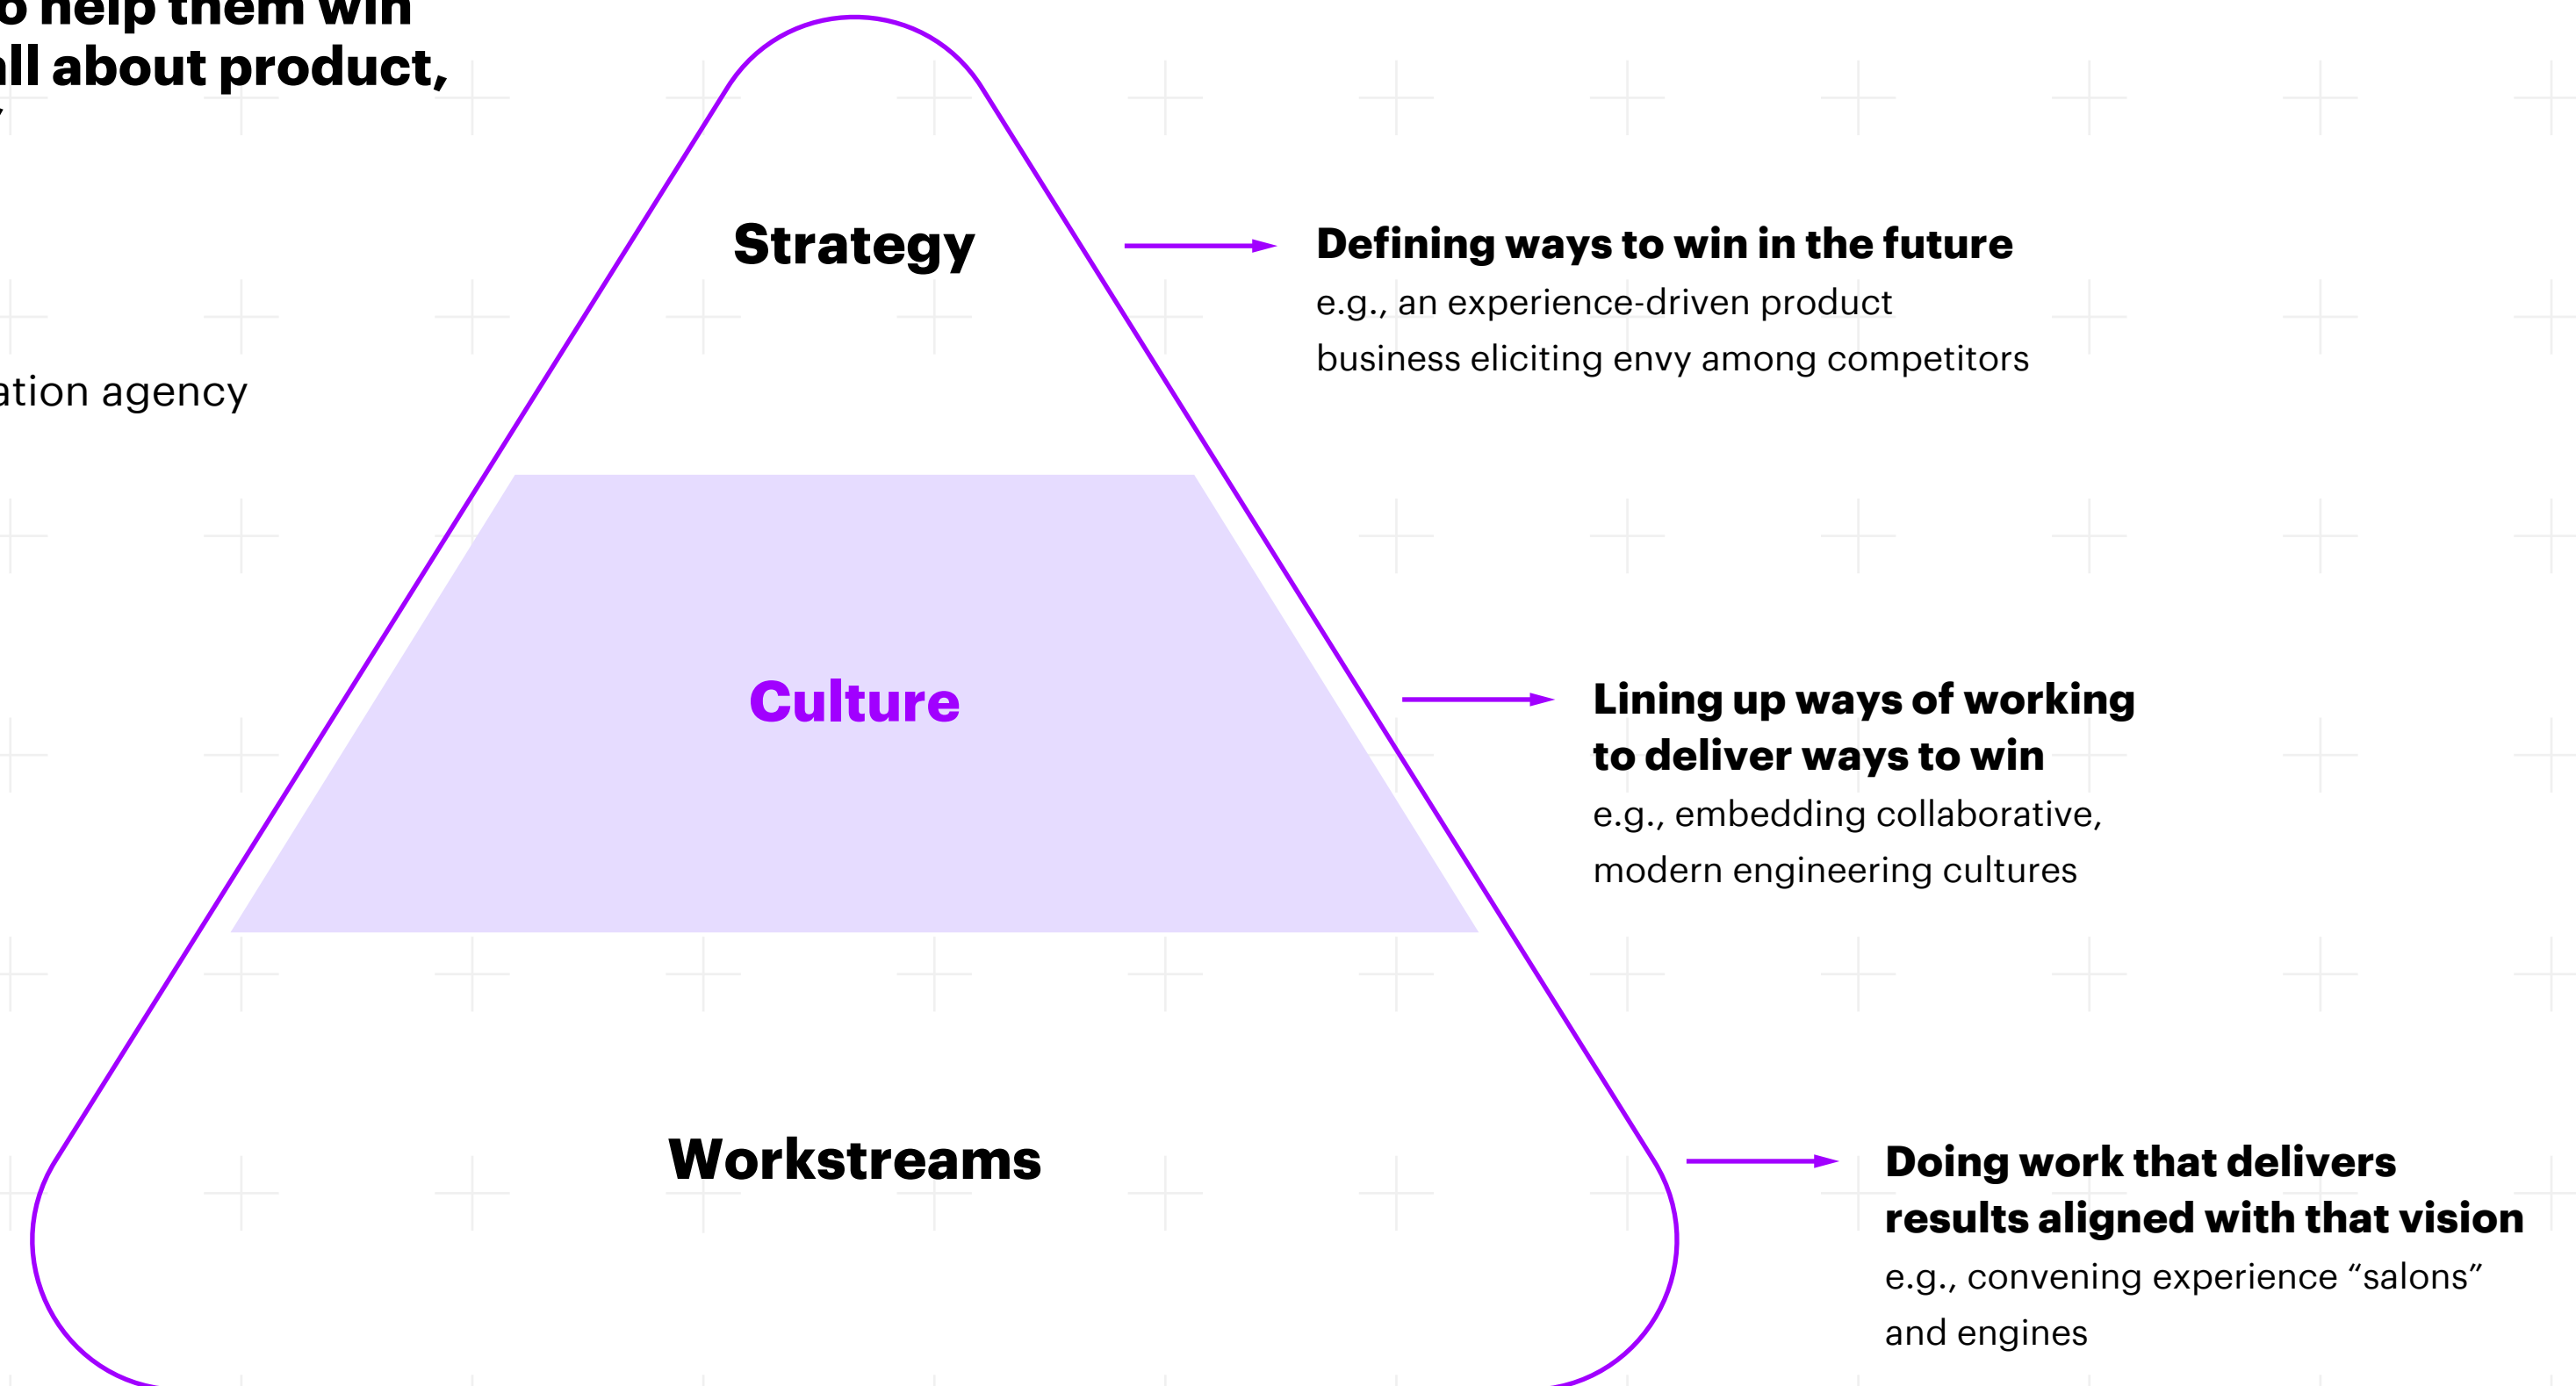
o help them win
ll about product,

ation agency

Strategy

Defining ways to win in the future
e.g., an experience-driven product business eliciting envy among competitors

Culture

Lining up ways of working to deliver ways to win
e.g., embedding collaborative, modern engineering cultures

Workstreams

Doing work that delivers results aligned with that vision
e.g., convening experience “salons” and engines